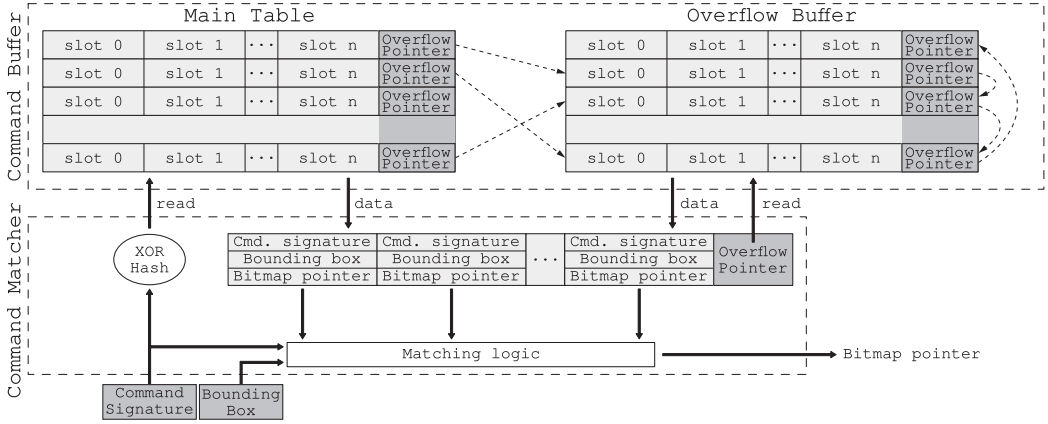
Command Buffer

Main Table

| slot 0 | slot 1 | ··· | slot n | Overflow Pointer |
|---|---|---|---|---|
| slot 0 | slot 1 | ··· | slot n | Overflow Pointer |
| slot 0 | slot 1 | ··· | slot n | Overflow Pointer |
| | | | | |
| slot 0 | slot 1 | ··· | slot n | Overflow Pointer |

Overflow Buffer

| slot 0 | slot 1 | ··· | slot n | Overflow Pointer |
|---|---|---|---|---|
| slot 0 | slot 1 | ··· | slot n | Overflow Pointer |
| slot 0 | slot 1 | ··· | slot n | Overflow Pointer |
| | | | | |
| slot 0 | slot 1 | ··· | slot n | Overflow Pointer |

read

data

data

read

Command Matcher

XOR Hash

| Cmd. signature | Cmd. signature | ··· | Cmd. signature | Overflow Pointer |
|---|---|---|---|---|
| Bounding box | Bounding box | | Bounding box | |
| Bitmap pointer | Bitmap pointer | | Bitmap pointer | |

Matching logic

Bitmap pointer

Command Signature

Bounding Box